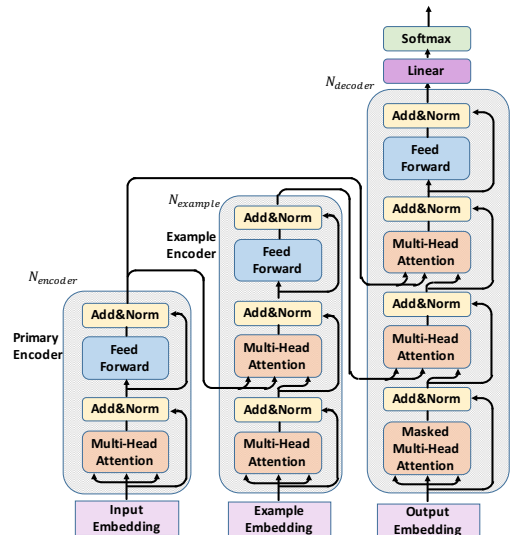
Softmax

Linear

$N_{decoder}$

Add&Norm

Feed Forward

Add&Norm

Multi-Head Attention

Add&Norm

Multi-Head Attention

Add&Norm

Masked Multi-Head Attention

Output Embedding

$N_{example}$

Example Encoder

Add&Norm

Feed Forward

Add&Norm

Multi-Head Attention

Add&Norm

Multi-Head Attention

Example Embedding

$N_{encoder}$

Primary Encoder

Add&Norm

Feed Forward

Add&Norm

Multi-Head Attention

Input Embedding